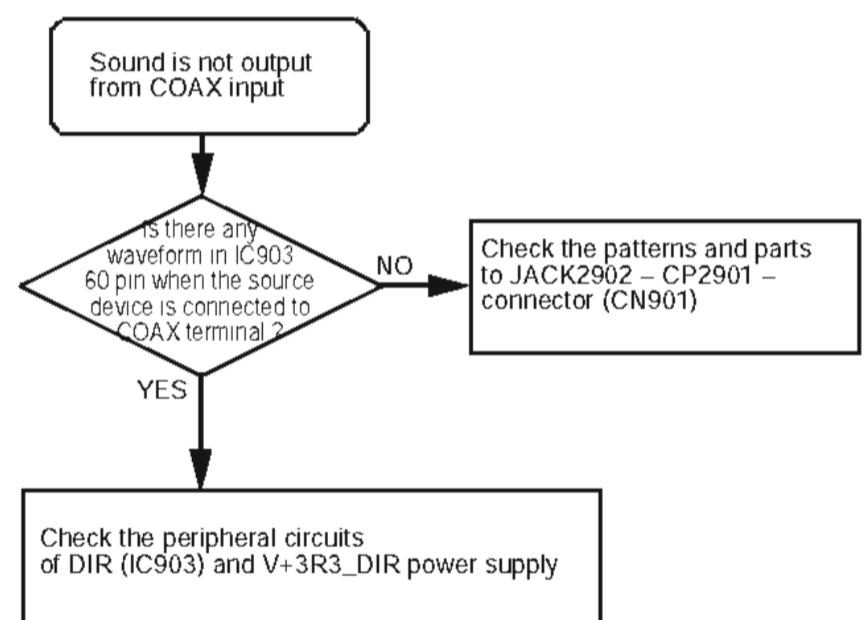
Sound is not output from COAX input

Is there any waveform in IC903 60 pin when the source device is connected to COAX terminal ?

NO

Check the patterns and parts to JACK2902 – CP2901 – connector (CN901)

YES

Check the peripheral circuits of DIR (IC903) and V+3R3_DIR power supply